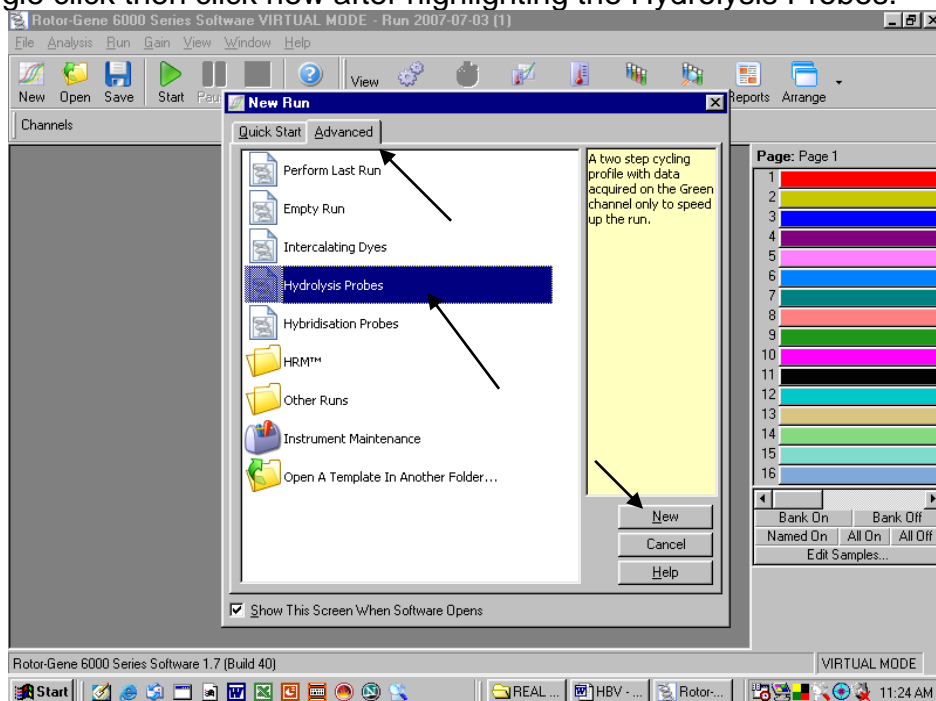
gle click then click new after highlighting the Hydrolysis Probes.

Rotor-Gene 6000 Series Software VIRTUAL MODE - Run 2007-07-03 (1)

File Analysis Run Gain View Window Help

New Open Save Start Pau View Reports Arrange

Channels

New Run

Quick Start Advanced

Perform Last Run

Empty Run

Intercalating Dyes

Hydrolysis Probes

Hybridisation Probes

HRM™

Other Runs

Instrument Maintenance

Open A Template In Another Folder...

A two step cycling profile with data acquired on the Green channel only to speed up the run.

New

Cancel

Help

☑ Show This Screen When Software Opens

Page: Page 1

1
2
3
4
5
6
7
8
9
10
11
12
13
14
15
16

Bank On Bank Off

Named On All On All Off

Edit Samples...

Rotor-Gene 6000 Series Software 1.7 (Build 40)

VIRTUAL MODE

Start REAL ... HBV - ... Rotor-... 11:24 AM